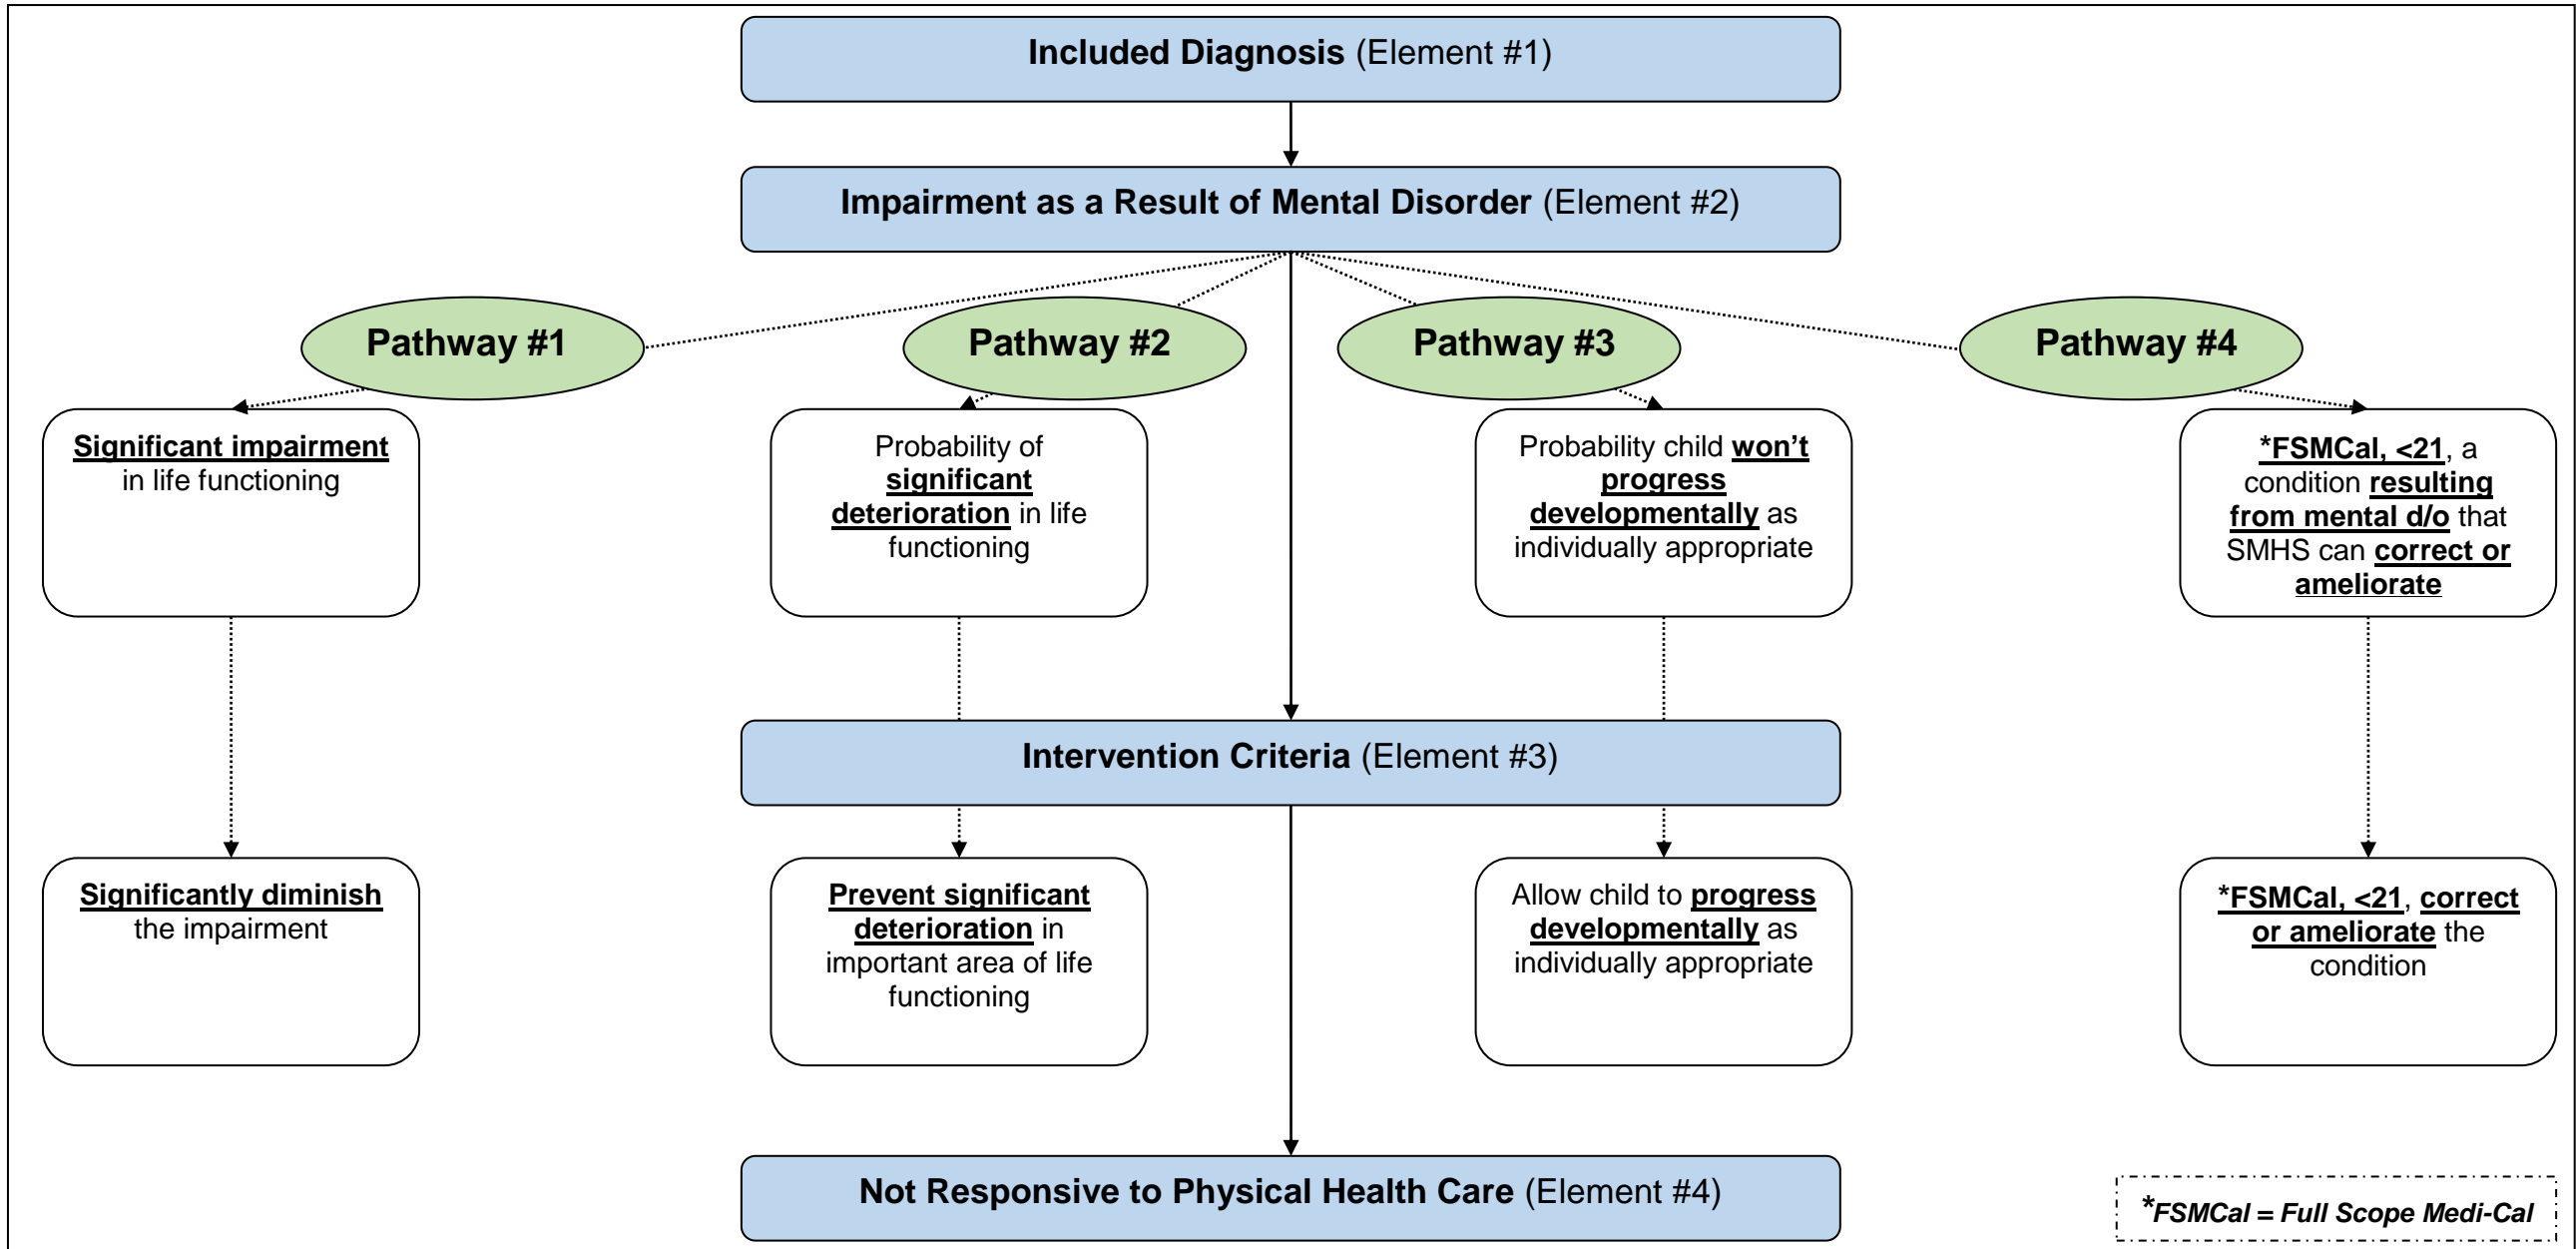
**Included Diagnosis** (Element #1)

**Impairment as a Result of Mental Disorder** (Element #2)

**Pathway #1**

**Pathway #2**

**Pathway #3**

**Pathway #4**

Significant impairment in life functioning

Probability of significant deterioration in life functioning

Probability child won't progress developmentally as individually appropriate

*FSMCal, <21, a condition resulting from mental d/o that SMHS can correct or ameliorate

**Intervention Criteria** (Element #3)

Significantly diminish the impairment

Prevent significant deterioration in important area of life functioning

Allow child to progress developmentally as individually appropriate

*FSMCal, <21, correct or ameliorate the condition

**Not Responsive to Physical Health Care** (Element #4)

*FSMCal = Full Scope Medi-Cal